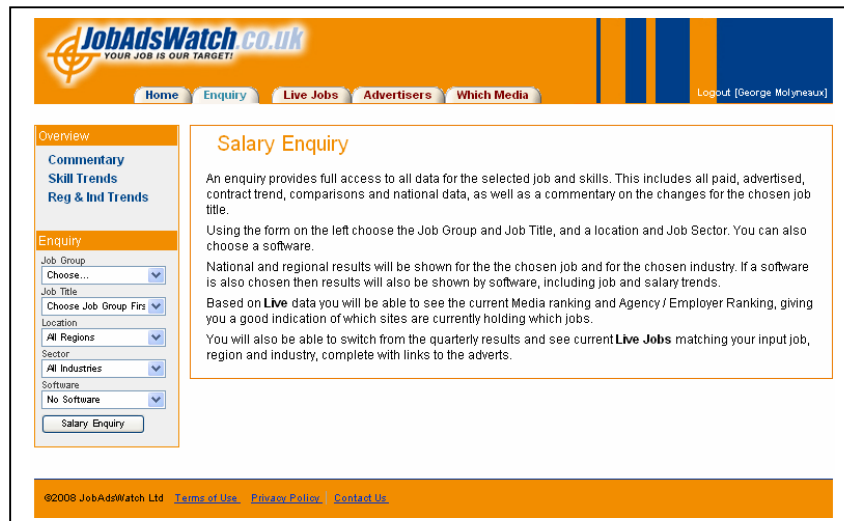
JobAdsWatch.co.uk
YOUR JOB IS OUR TARGET!

Home | Enquiry | Live Jobs | Advertisers | Which Media

Logout [George Molyneaux]

Overview
Commentary
Skill Trends
Reg & Ind Trends

Enquiry
Job Group
Choose...
Job Title
Choose Job Group Firs
Location
All Regions
Sector
All Industries
Software
No Software
Salary Enquiry

Salary Enquiry

An enquiry provides full access to all data for the selected job and skills. This includes all paid, advertised, contract trend, comparisons and national data, as well as a commentary on the changes for the chosen job title.

Using the form on the left choose the Job Group and Job Title, and a location and Job Sector. You can also choose a software.

National and regional results will be shown for the the chosen job and for the chosen industry. If a software is also chosen then results will also be shown by software, including job and salary trends.

Based on **Live** data you will be able to see the current Media ranking and Agency / Employer Ranking, giving you a good indication of which sites are currently holding which jobs.

You will also be able to switch from the quarterly results and see current **Live Jobs** matching your input job, region and industry, complete with links to the adverts.

©2008 JobAdsWatch Ltd | Terms of Use | Privacy Policy | Contact Us